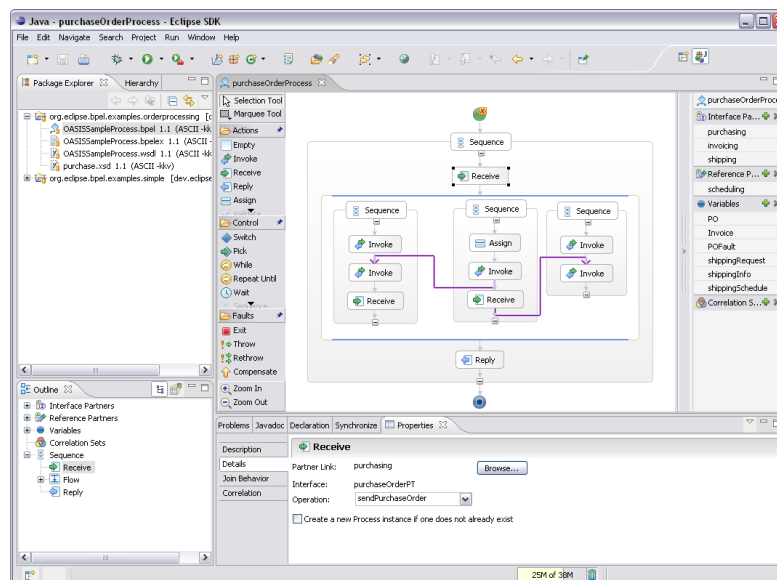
Java - purchaseOrderProcess - Eclipse SDK

File Edit Navigate Search Project Run Window Help

Package Explorer Hierarchy

org.eclipse.bpel.examples.orderprocessing [c
OASISSampleProcess.bpel 1.1 (ASCII -kk
OASISSampleProcess.bpelex 1.1 (ASCII -
OASISSampleProcess.wsdl 1.1 (ASCII -k
purchase.xsd 1.1 (ASCII -kkv)
org.eclipse.bpel.examples.simple [dev.eclipse

Outline
Interface Partners
Reference Partners
Variables
Correlation Sets
Sequence
Receive
Flow
Reply

purchaseOrderProcess

Selection Tool
Marquee Tool
Actions
Empty
Invoke
Receive
Reply
Assign
Control
Switch
Pick
While
Repeat Until
Wait
Faults
Exit
Throw
Rethrow
Compensate
Zoom In
Zoom Out

Sequence
Receive
Sequence
Invoke
Invoke
Receive
Sequence
Assign
Invoke
Receive
Sequence
Invoke
Invoke
Reply

purchaseOrderProces
Interface Pa...
purchasing
invoicing
shipping
Reference P...
scheduling
Variables
PO
Invoice
POFault
shippingRequest
shippingInfo
shippingSchedule
Correlation S...

Problems Javadoc Declaration Synchronize Properties

Receive
Description
Details
Join Behavior
Correlation

Partner Link: purchasing
Browse...
Interface: purchaseOrderPT
Operation: sendPurchaseOrder
Create a new Process instance if one does not already exist

25M of 38M